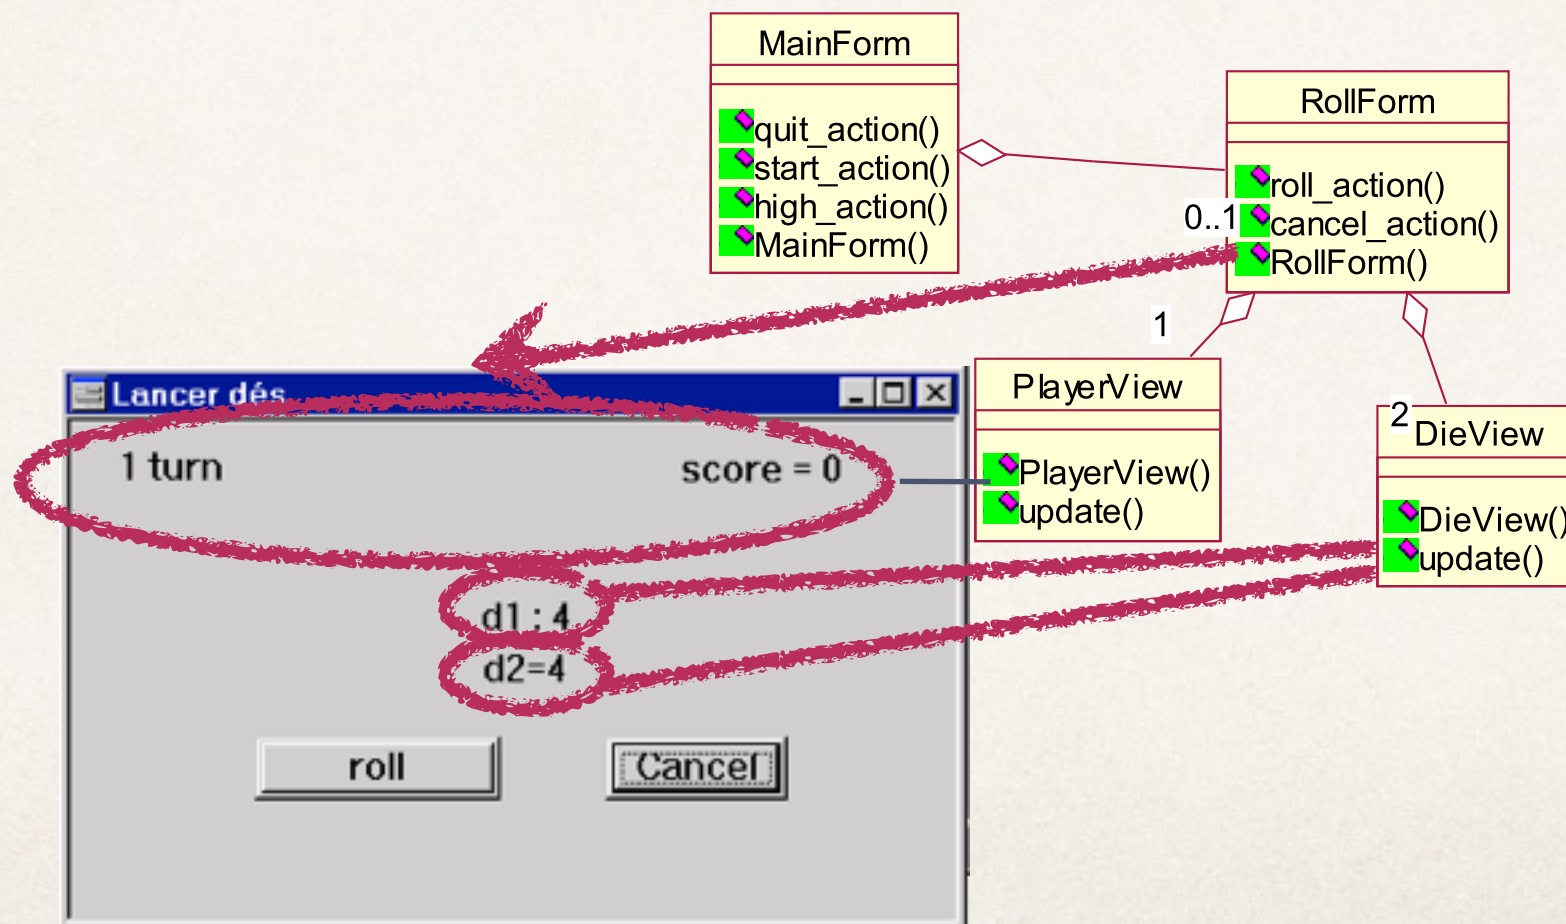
MainForm

quit_action()
start_action()
high_action()
MainForm()

RollForm

roll_action()
cancel_action()
RollForm()

0..1

1

PlayerView

PlayerView()
update()

2

DieView

DieView()
update()

Lancer dés

1 turn

score = 0

d1 : 4

d2=4

roll

Cancel